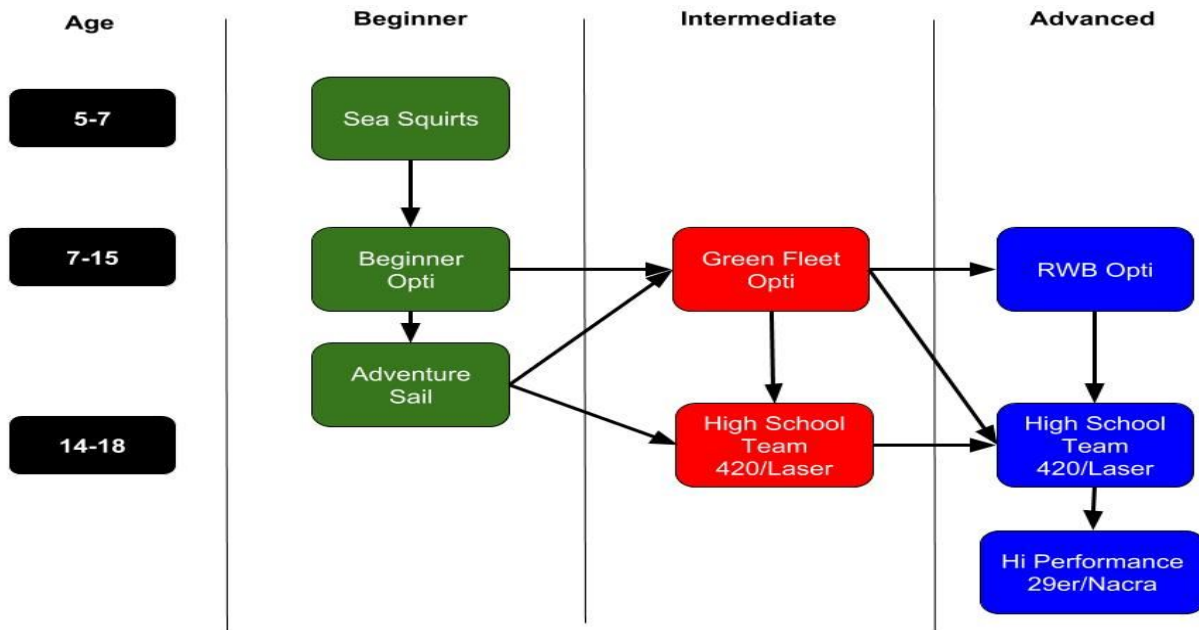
Age

5-7

7-15

14-18

Beginner

Sea Squirts

Beginner Opti

Adventure Sail

Intermediate

Green Fleet Opti

High School Team 420/Laser

Advanced

RWB Opti

High School Team 420/Laser

Hi Performance 29er/Nacra